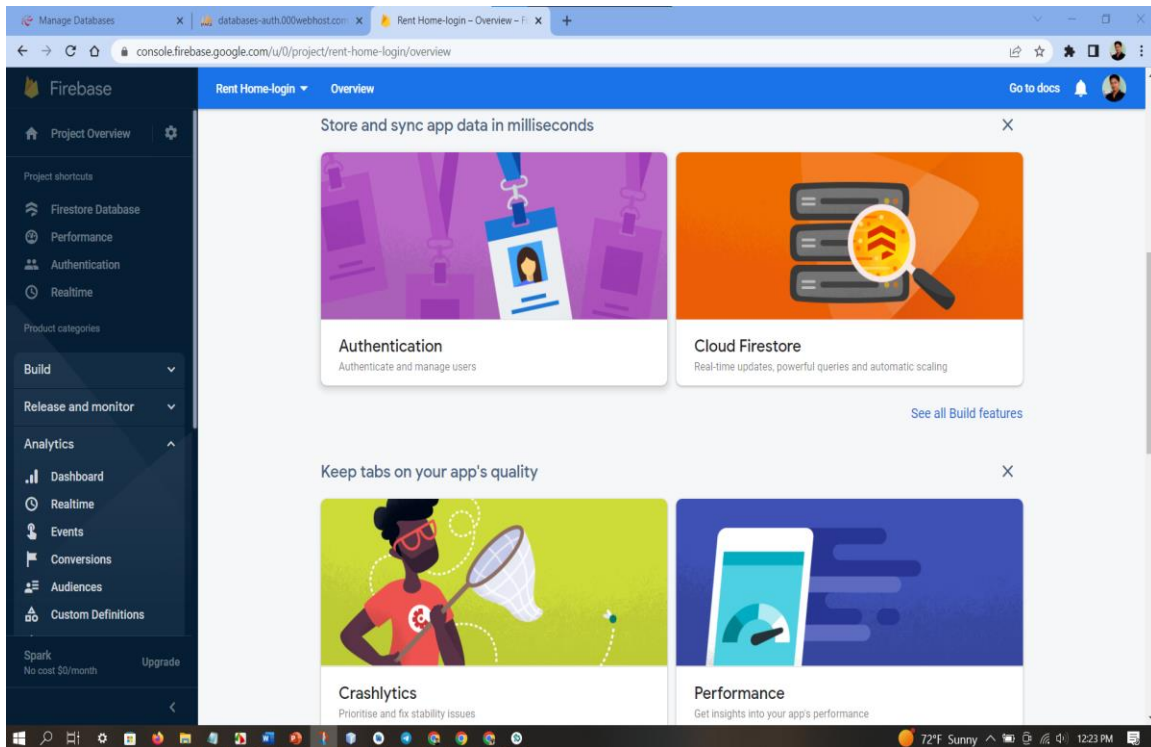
Manage Databases
databases-auth.000webhost.com
Rent Home-login – Overview – F
console.firebase.google.com/u/0/project/rent-home-login/overview

Firebase
Rent Home-login
Overview
Go to docs

Project Overview
Project shortcuts
Firestore Database
Performance
Authentication
Realtime
Product categories
Build
Release and monitor
Analytics
Dashboard
Realtime
Events
Conversions
Audiences
Custom Definitions
Spark
No cost $0/month
Upgrade

Store and sync app data in milliseconds

Authentication
Authenticate and manage users

Cloud Firestore
Real-time updates, powerful queries and automatic scaling

See all Build features

Keep tabs on your app's quality

Crashlytics
Prioritise and fix stability issues

Performance
Get insights into your app's performance

72°F Sunny 12:23 PM